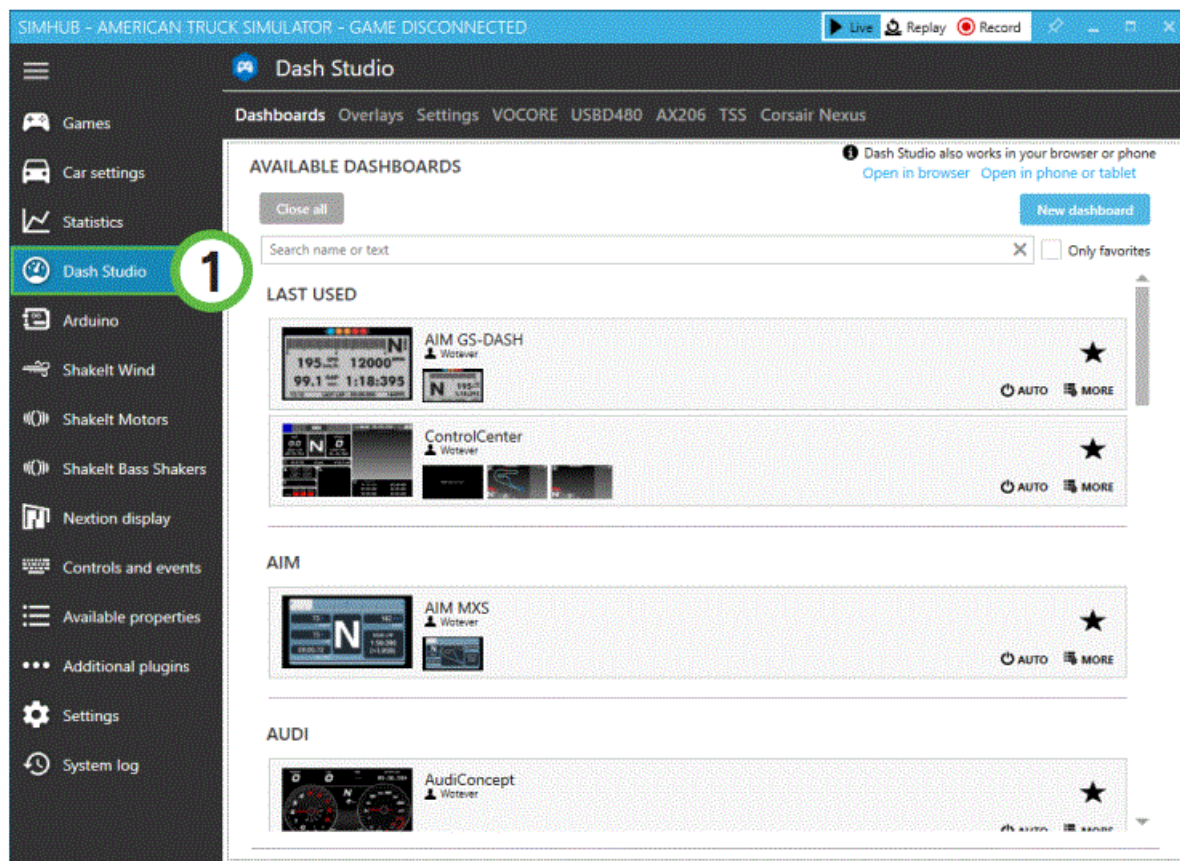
SIMHUB - AMERICAN TRUCK SIMULATOR - GAME DISCONNECTED

Live Replay Record

Games
Car settings
Statistics
Dash Studio
1
Arduino
ShakeIt Wind
ShakeIt Motors
ShakeIt Bass Shakers
Nextion display
Controls and events
Available properties
Additional plugins
Settings
System log

Dash Studio

Dashboards Overlays Settings VOCORE USBD480 AX206 TSS Corsair Nexus

AVAILABLE DASHBOARDS

Dash Studio also works in your browser or phone
Open in browser Open in phone or tablet

Close all

New dashboard

Search name or text

Only favorites

LAST USED

AIM GS-DASH
Wotever
AUTO MORE

ControlCenter
Wotever
AUTO MORE

AIM

AIM MXS
Wotever
AUTO MORE

AUDI

AudiConcept
Wotever